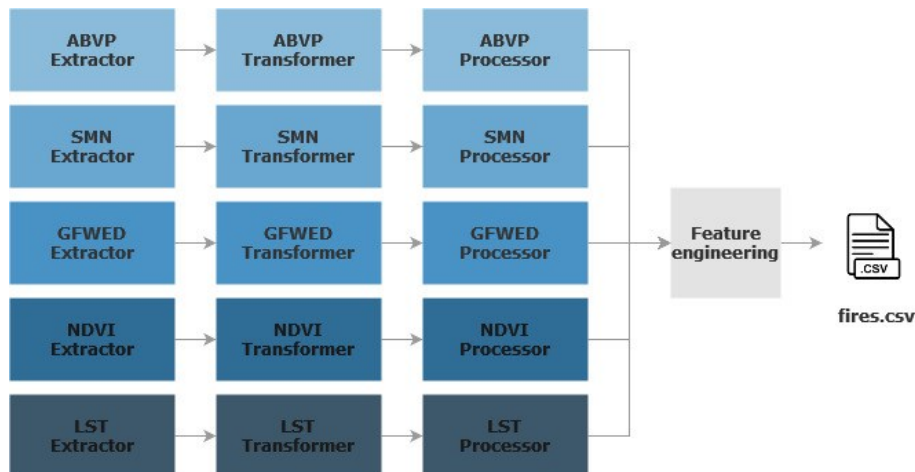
ABVP Extractor

ABVP Transformer

ABVP Processor

SMN Extractor

SMN Transformer

SMN Processor

GFWED Extractor

GFWED Transformer

GFWED Processor

NDVI Extractor

NDVI Transformer

NDVI Processor

LST Extractor

LST Transformer

LST Processor

Feature engineering

.csv

fires.csv